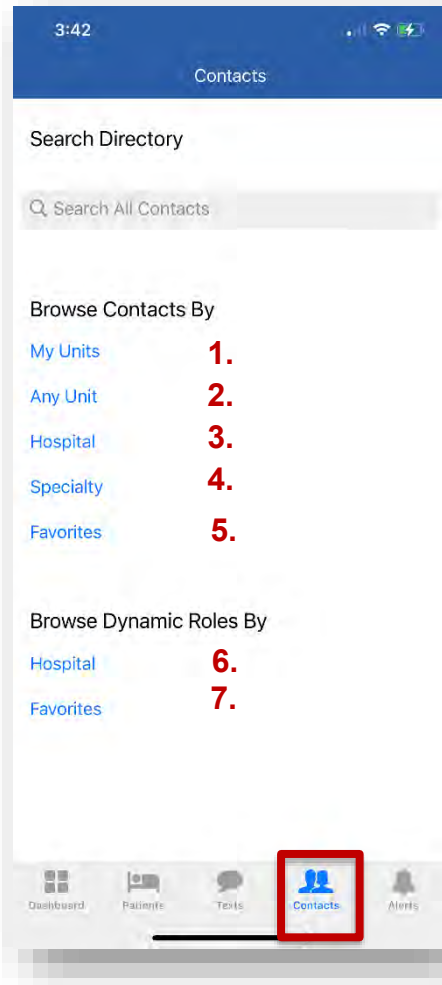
3:42

Contacts

Search Directory

Search All Contacts

Browse Contacts By

My Units 1.

Any Unit 2.

Hospital 3.

Specialty 4.

Favorites 5.

Browse Dynamic Roles By

Hospital 6.

Favorites 7.

Dashboard Patients Texts Contacts Alerts